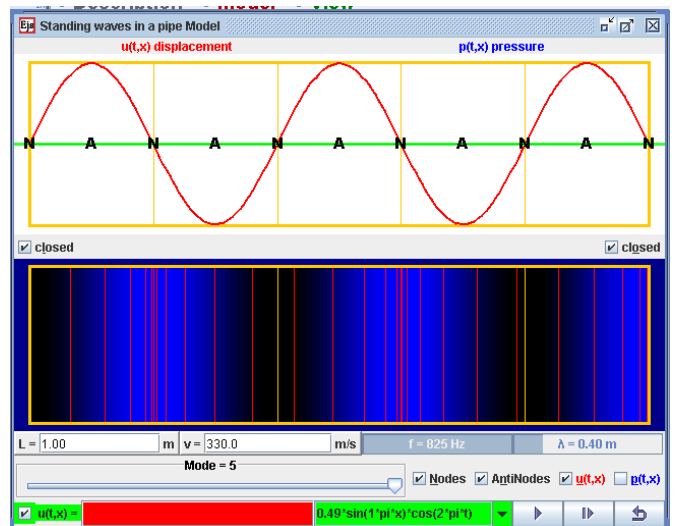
Ejs Standing waves in a pipe Model

u(t,x) displacement

p(t,x) pressure

N A N A N A N A N A N

closed

closed

L = 1.00 m v = 330.0 m/s f = 825 Hz λ = 0.40 m

Mode = 5

Nodes AntiNodes u(t,x) p(t,x)

u(t,x) = 0.49*sin(1*pi*x)*cos(2*pi*t)